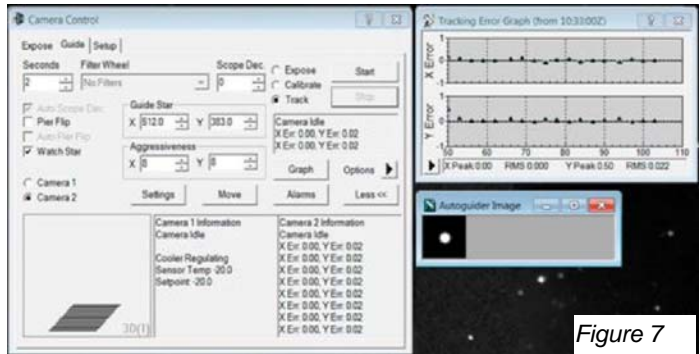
Camera Control

Expose | Guide | Setup

Seconds
2

Filter Wheel
No Filters

Scope Dec.
0

Expose
Calibrate
Track

Start
Stop

Auto Scope Dec
Pier Flip
Auto Pier Flip
Watch Star

Guide Star
X 512.0 Y 383.0

Camera Idle
X Err: 0.00, Y Err: 0.02
X Err: 0.00, Y Err: 0.02

Aggressiveness
X 8 Y 8

Graph
Options

Camera 1
Camera 2

Settings
Move
Alarms
Less <<

3D(1)

Camera 1 Information
Camera Idle

Cooler Regulating
Sensor Temp -20.0
Setpoint -20.0

Camera 2 Information
Camera Idle
X Err: 0.00, Y Err: 0.02
X Err: 0.00, Y Err: 0.02
X Err: 0.00, Y Err: 0.02
X Err: 0.00, Y Err: 0.02
X Err: 0.00, Y Err: 0.02
X Err: 0.00, Y Err: 0.02
X Err: 0.00, Y Err: 0.02
X Err: 0.00, Y Err: 0.02
X Err: 0.00, Y Err: 0.02

Tracking Error Graph (from 10:33:00Z)

X Error
1
0
-1

Y Error
1
0
-1

50 60 70 80 90 100 110

X Peak 0.00 RMS 0.000 Y Peak 0.50 RMS 0.022

Autoguider Image

Figure 7